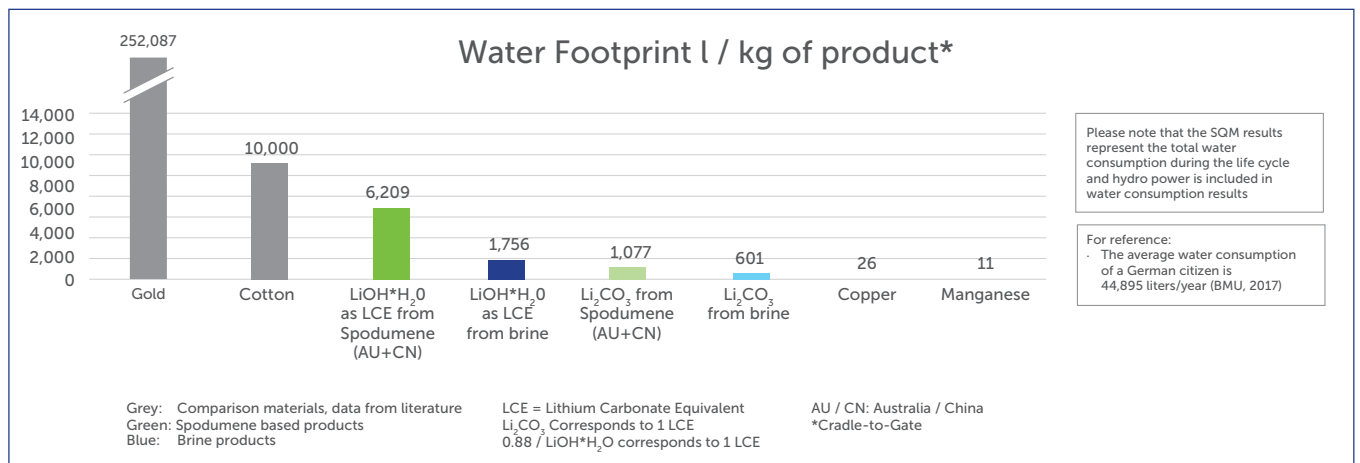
Water Footprint l / kg of product*

252,087

14,000
12,000
10,000
8,000
6,000
4,000
2,000
0

10,000
6,209
1,756
1,077
601
26
11

Gold
Cotton
LiOH*H$_2$0 as LCE from Spodumene (AU+CN)
LiOH*H$_2$0 as LCE from brine
Li$_2$CO$_3$ from Spodumene (AU+CN)
Li$_2$CO$_3$ from brine
Copper
Manganese

Please note that the SQM results represent the total water consumption during the life cycle and hydro power is included in water consumption results

For reference:
· The average water consumption of a German citizen is 44,895 liters/year (BMU, 2017)

Grey: Comparison materials, data from literature
Green: Spodumene based products
Blue: Brine products

LCE = Lithium Carbonate Equivalent
Li$_2$CO$_3$ Corresponds to 1 LCE
0.88 / LiOH*H$_2$O corresponds to 1 LCE

AU / CN: Australia / China
*Cradle-to-Gate